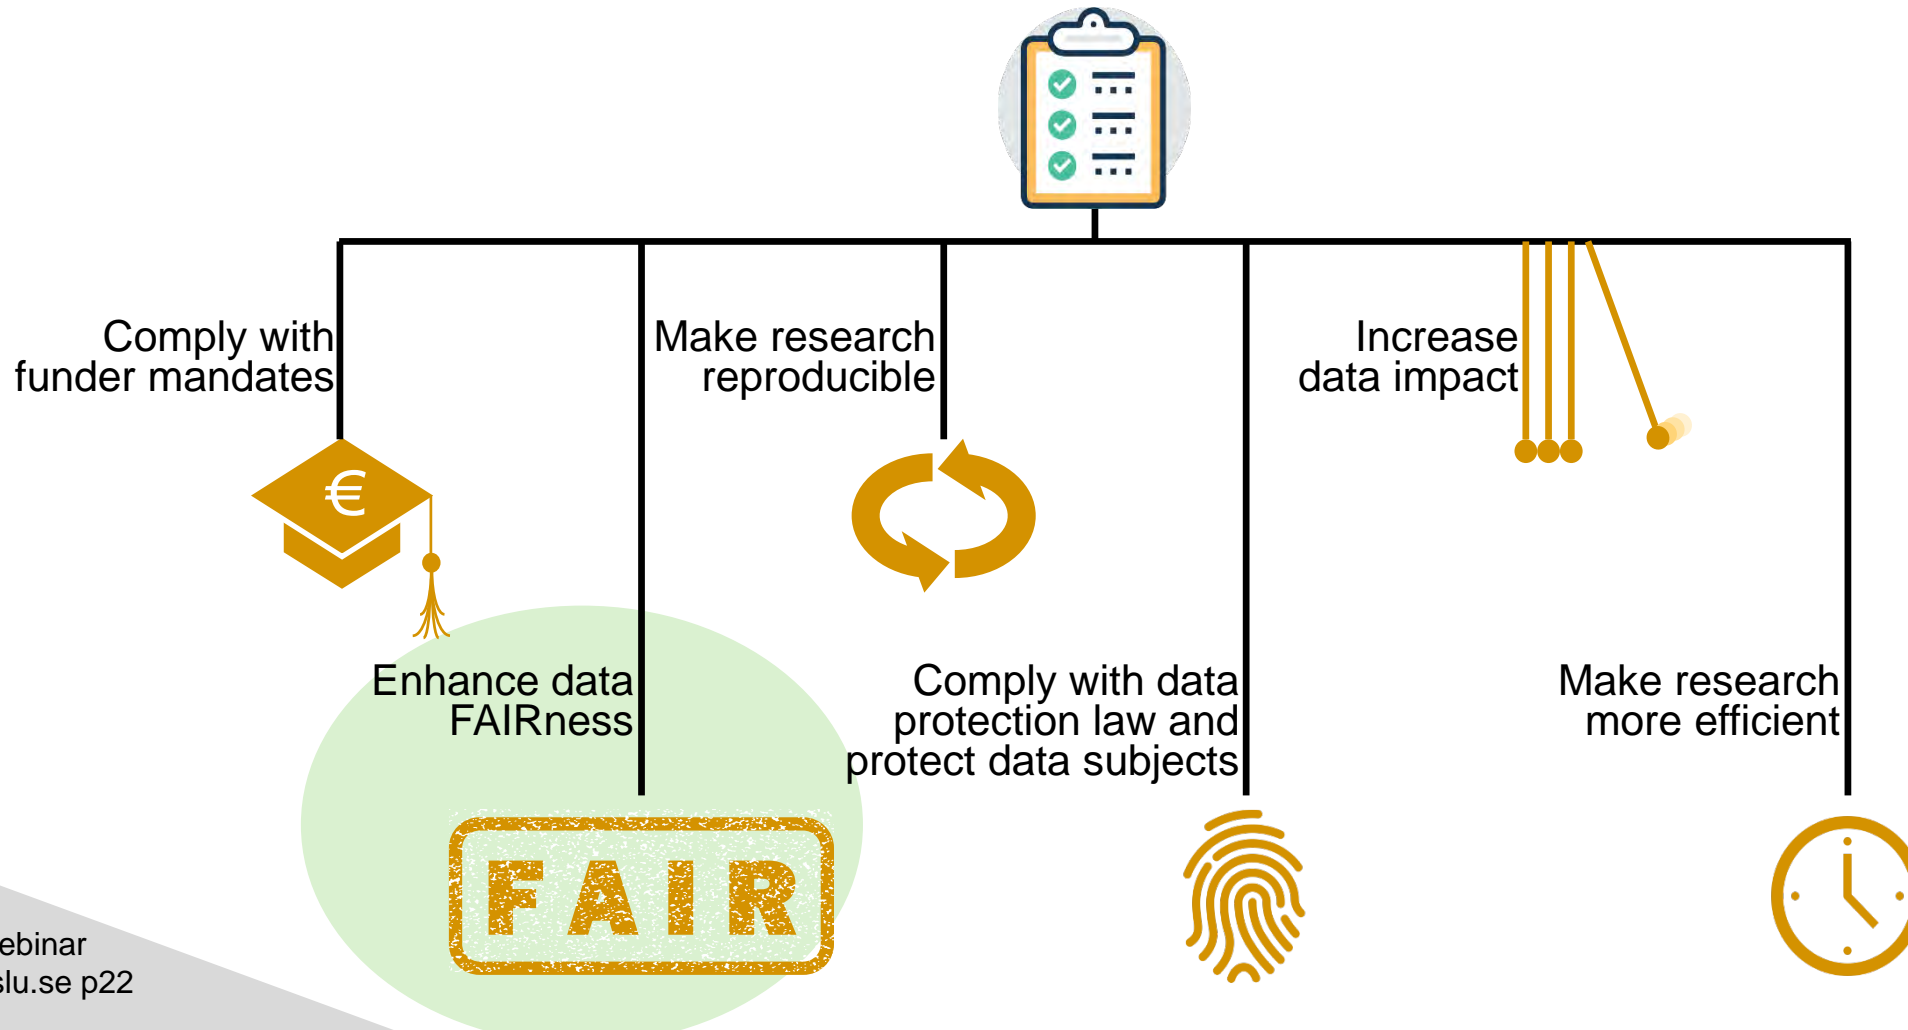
Comply with funder mandates

Make research reproducible

Increase data impact

Enhance data FAIRness

Comply with data protection law and protect data subjects

Make research more efficient

FAIR

ebinar
slu.se p22